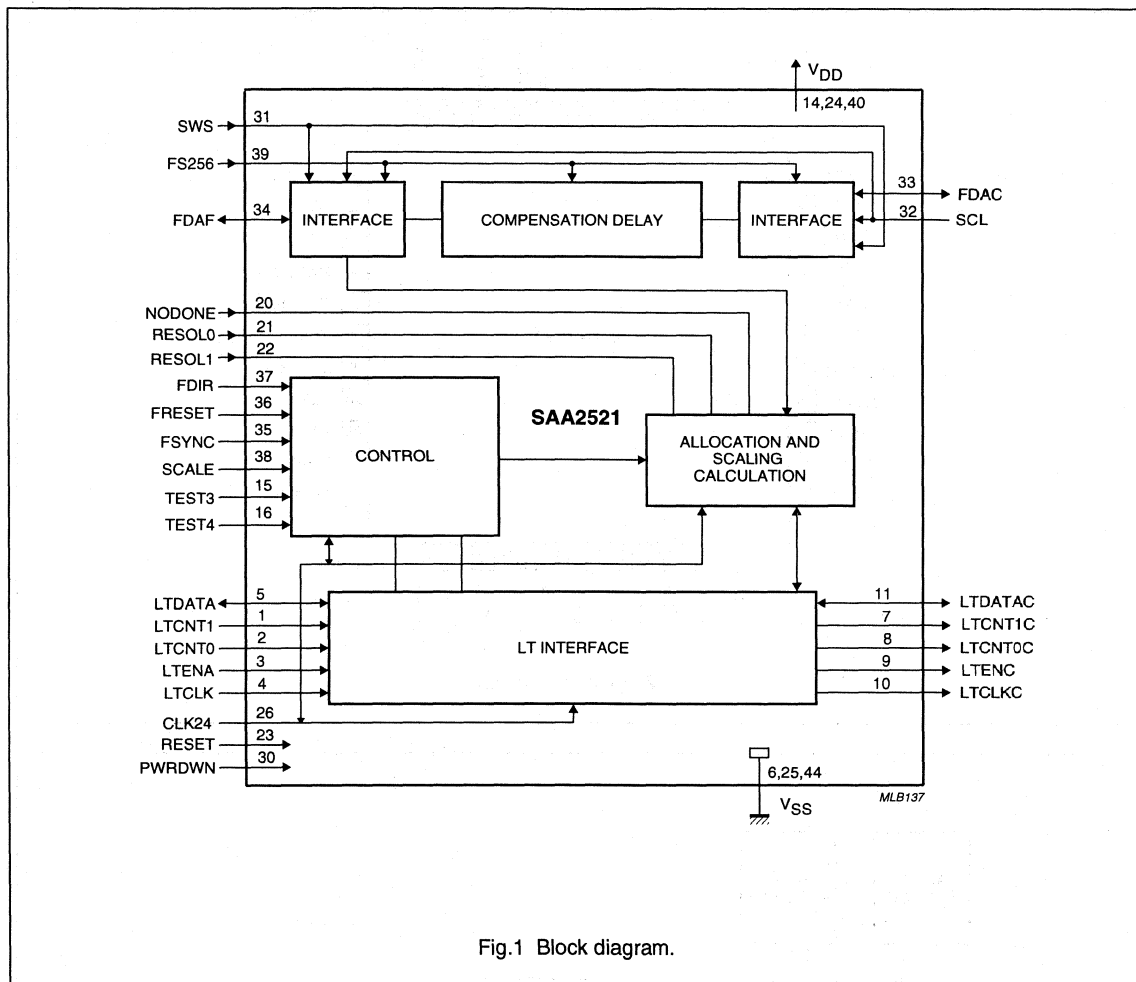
$V_{DD}$
14,24,40

SWS 31
FS256 39
FDAF 34
INTERFACE
COMPENSATION DELAY
INTERFACE
33 FDAC
32 SCL

NODONE 20
RESOL0 21
RESOL1 22
FDIR 37
FRESET 36
FSYNC 35
SCALE 38
TEST3 15
TEST4 16

CONTROL

SAA2521

ALLOCATION AND SCALING CALCULATION

LTDATA 5
LTCNT1 1
LTCNT0 2
LTENA 3
LTCLK 4
CLK24 26
RESET 23
PWRDWN 30

LT INTERFACE

11 LTDATAC
7 LTCNT1C
8 LTCNT0C
9 LTENC
10 LTCLKC

6,25,44
$V_{SS}$
MLB137

Fig.1 Block diagram.